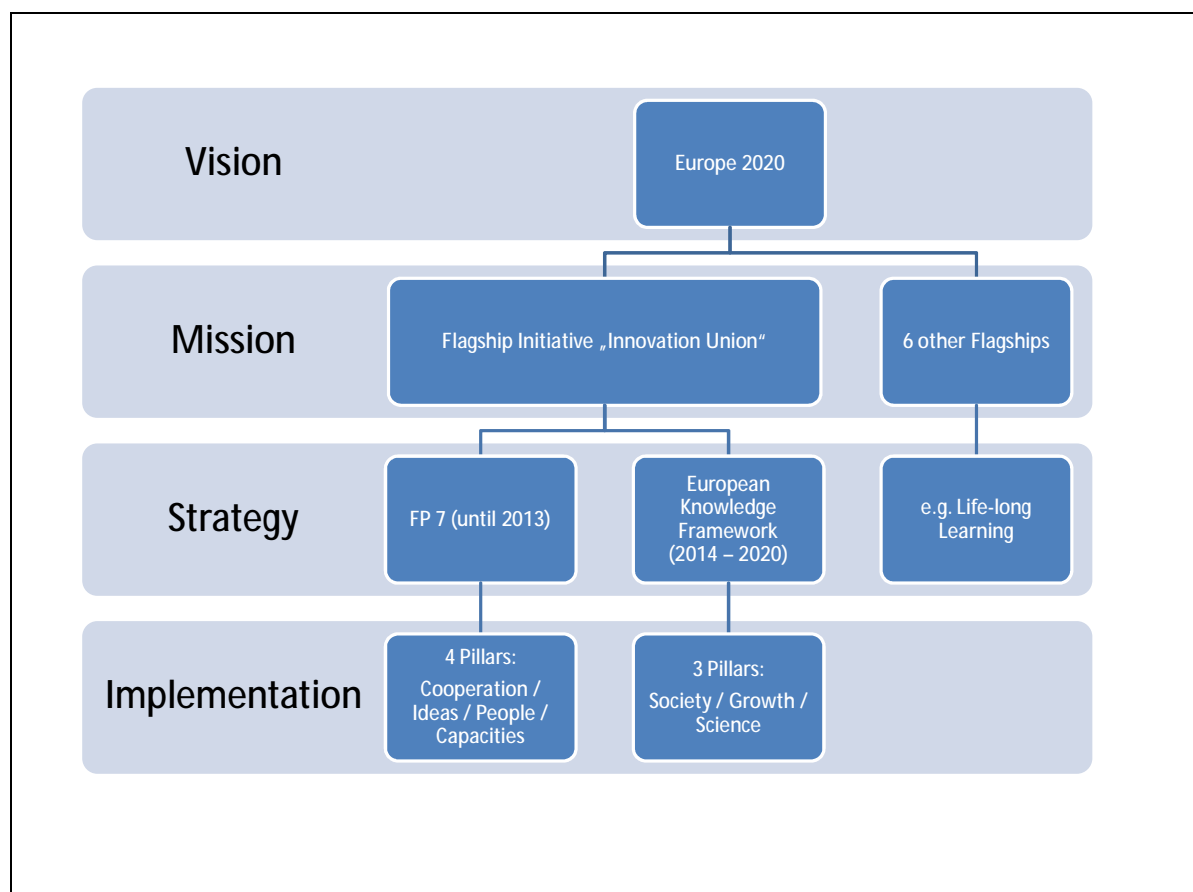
Vision

Europe 2020

Mission

Flagship Initiative „Innovation Union“

6 other Flagships

Strategy

FP 7 (until 2013)

European Knowledge Framework (2014 – 2020)

e.g. Life-long Learning

Implementation

4 Pillars:
Cooperation / Ideas / People / Capacities

3 Pillars:
Society / Growth / Science